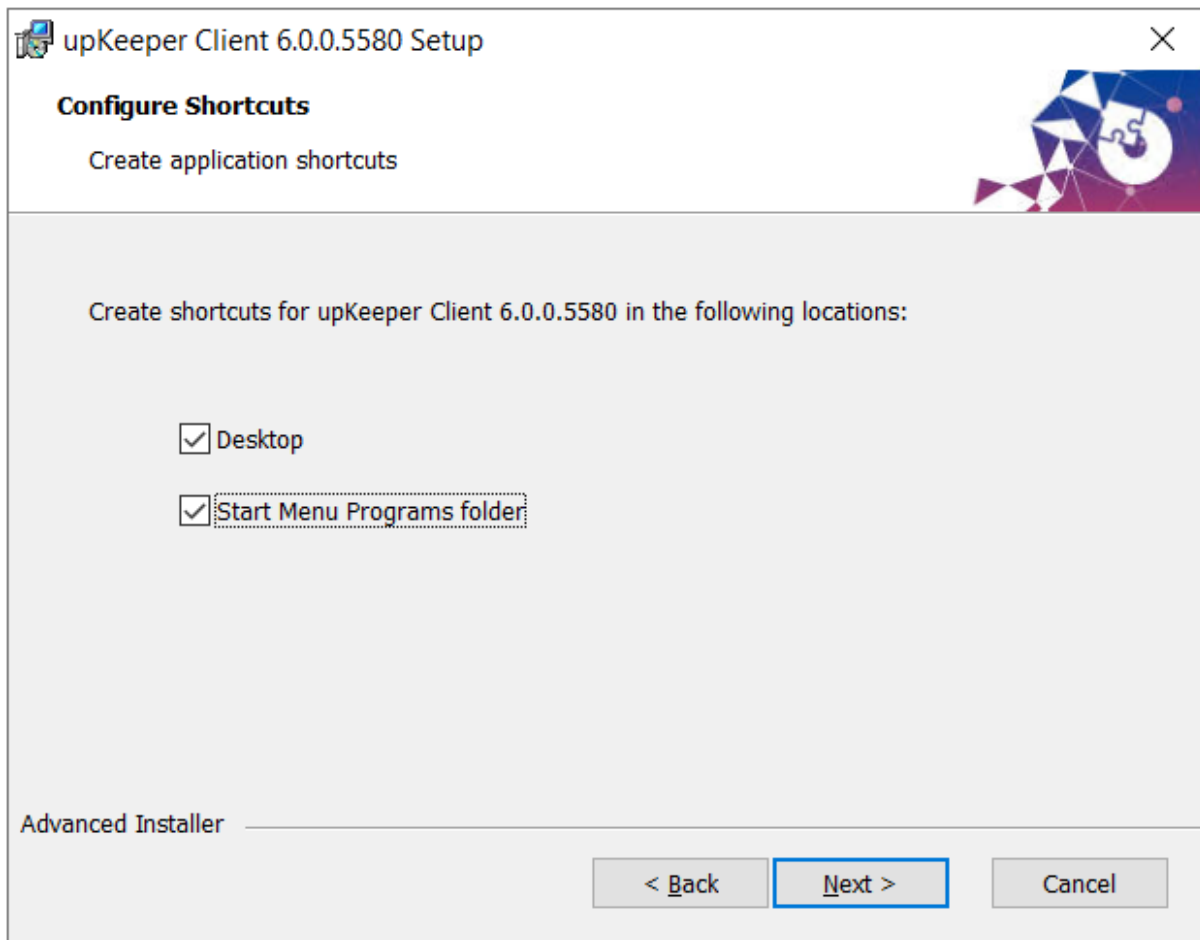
upKeeper Client 6.0.0.5580 Setup

Configure Shortcuts

Create application shortcuts

Create shortcuts for upKeeper Client 6.0.0.5580 in the following locations:

Desktop

Start Menu Programs folder

Advanced Installer

< Back

Next >

Cancel